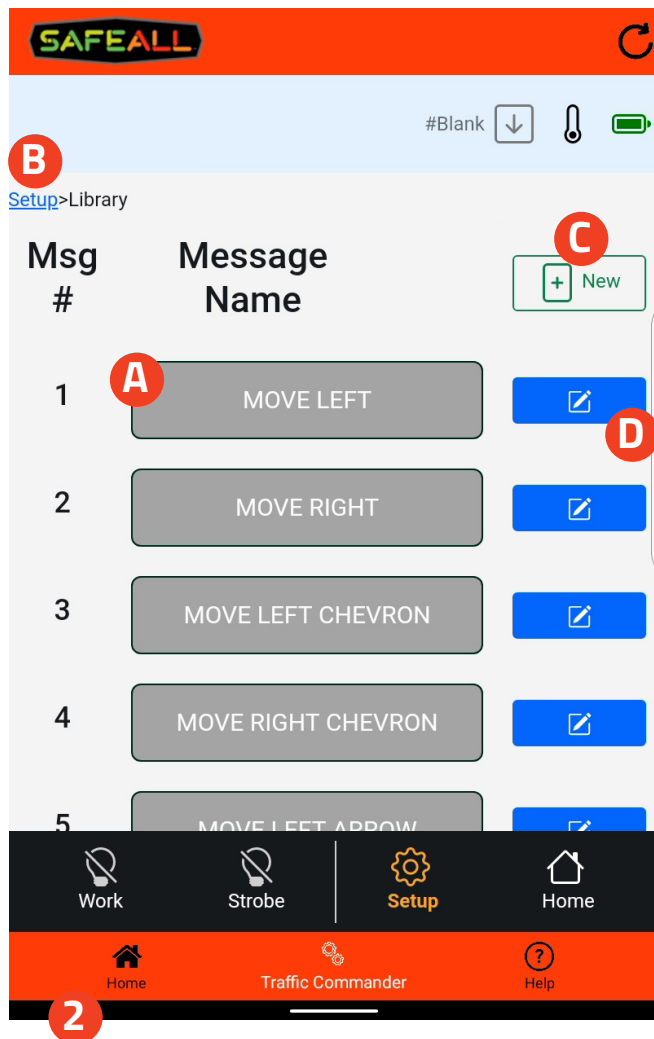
SAFEALL

#Blank

B

Setup>Library

C

Msg #

Message Name

New

1 A MOVE LEFT

D

2 MOVE RIGHT

3 MOVE LEFT CHEVRON

4 MOVE RIGHT CHEVRON

5 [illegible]

Work

Strobe

Setup

Home

Home

Traffic Commander

Help

2